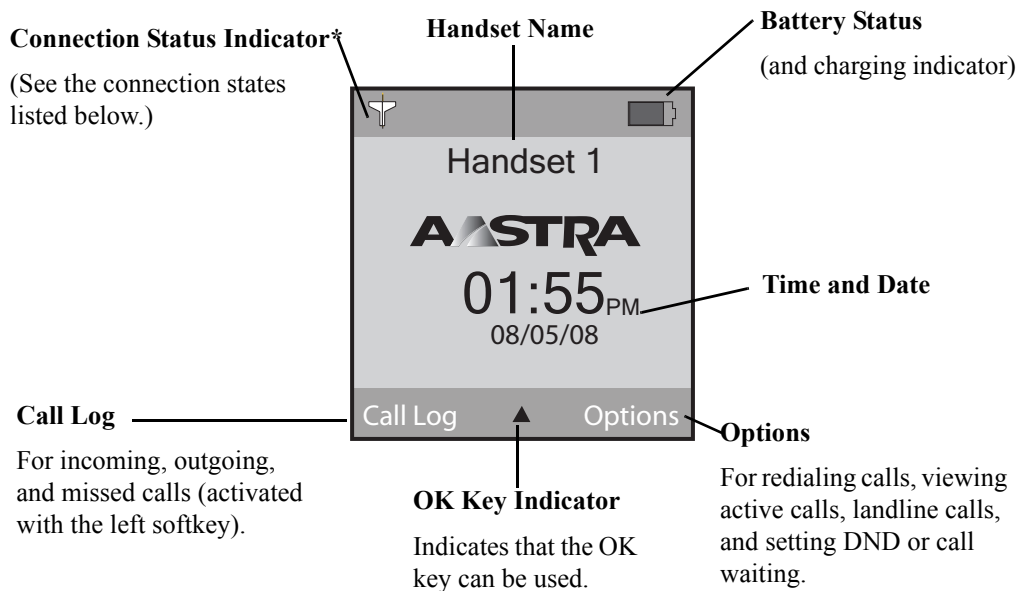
Connection Status Indicator*

(See the connection states listed below.)

Handset Name

Battery Status

(and charging indicator)

Handset 1

AASTRA

01:55PM

08/05/08

Time and Date

Call Log

For incoming, outgoing, and missed calls (activated with the left softkey).

Call Log ▲ Options

OK Key Indicator

Indicates that the OK key can be used.

Options

For redialing calls, viewing active calls, landline calls, and setting DND or call waiting.